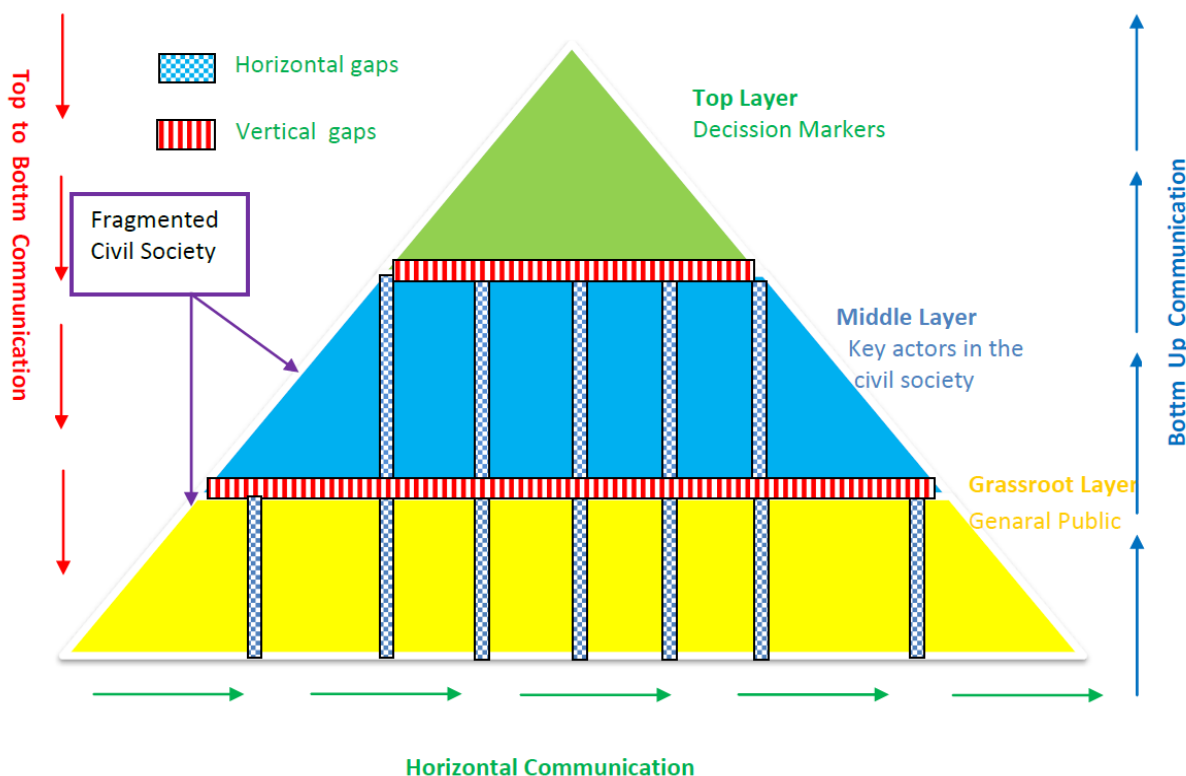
Top to Bottm Communication

Horizontal gaps

Vertical gaps

Top Layer
Decission Markers

Fragmented Civil Society

Middle Layer
Key actors in the civil society

Grassroot Layer
Genaral Public

Bottm Up Communication

Horizontal Communication